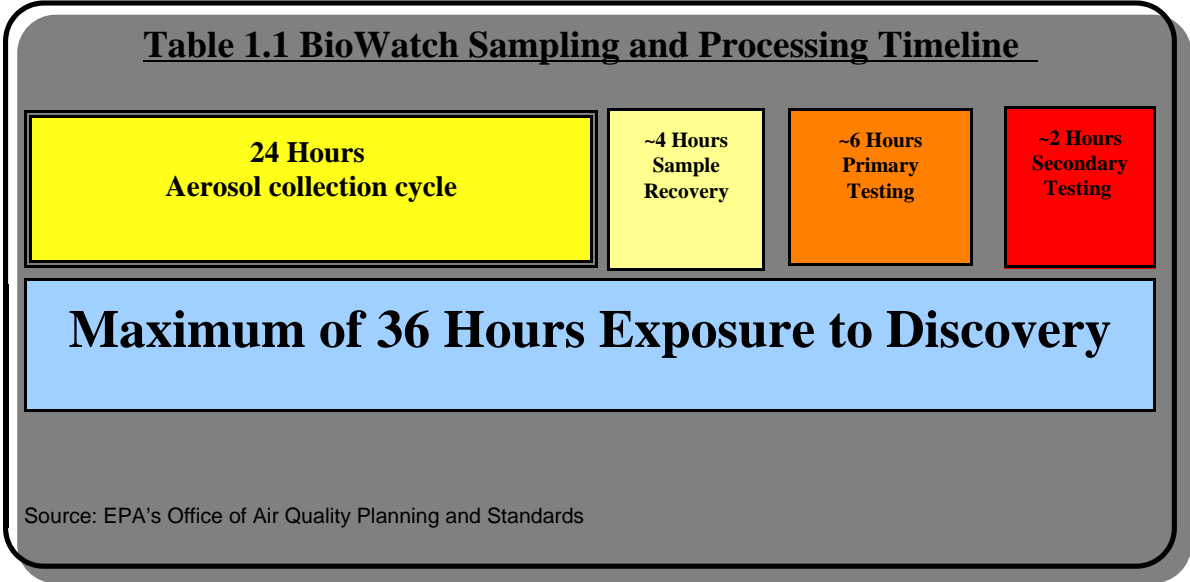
Table 1.1 BioWatch Sampling and Processing Timeline

24 Hours
Aerosol collection cycle

~4 Hours
Sample
Recovery

~6 Hours
Primary
Testing

~2 Hours
Secondary
Testing

Maximum of 36 Hours Exposure to Discovery

Source: EPA's Office of Air Quality Planning and Standards